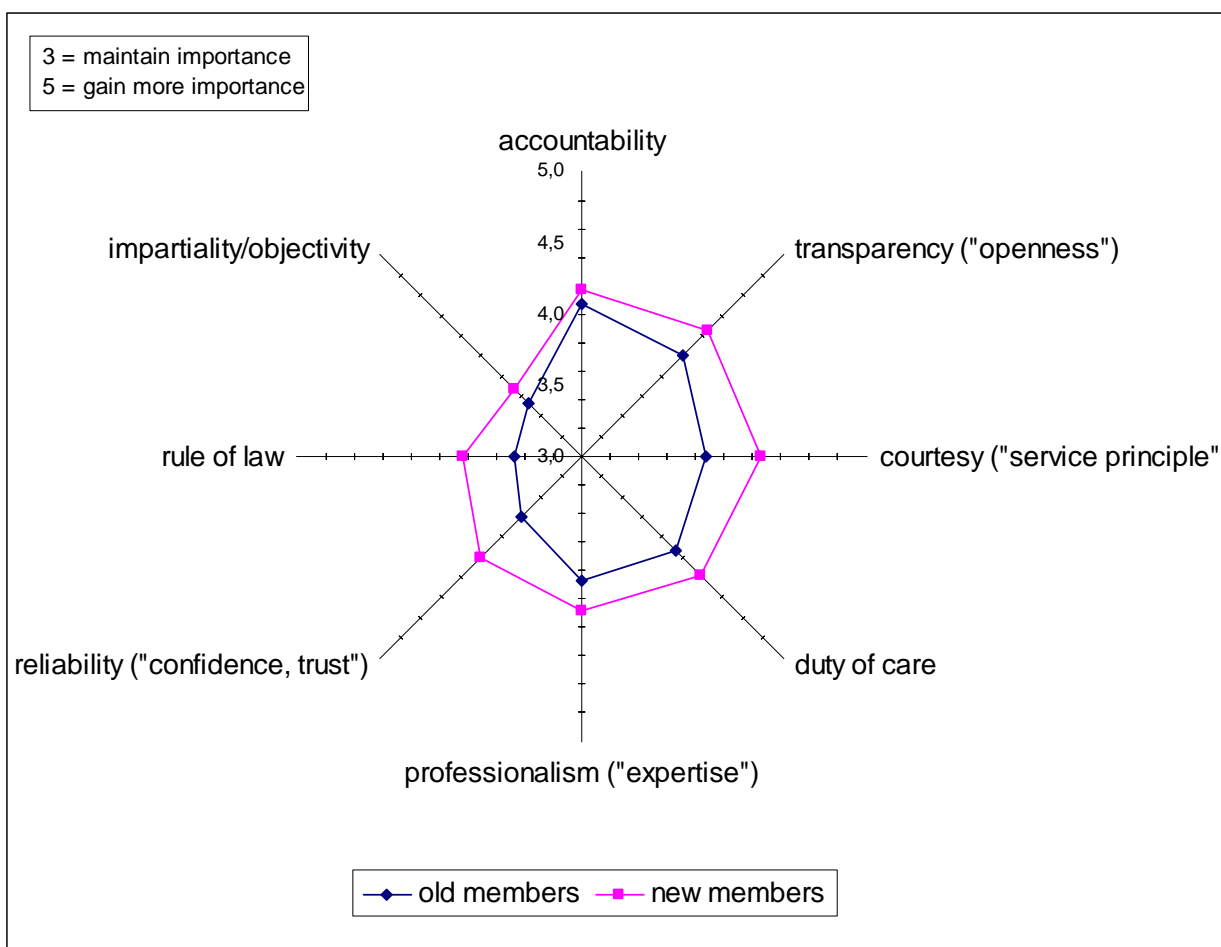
3 = maintain importance
5 = gain more importance

accountability

5,0

4,5

4,0

3,5

3,0

transparency ("openness")

courtesy ("service principle"

duty of care

professionalism ("expertise")

reliability ("confidence, trust")

rule of law

impartiality/objectivity

old members
new members